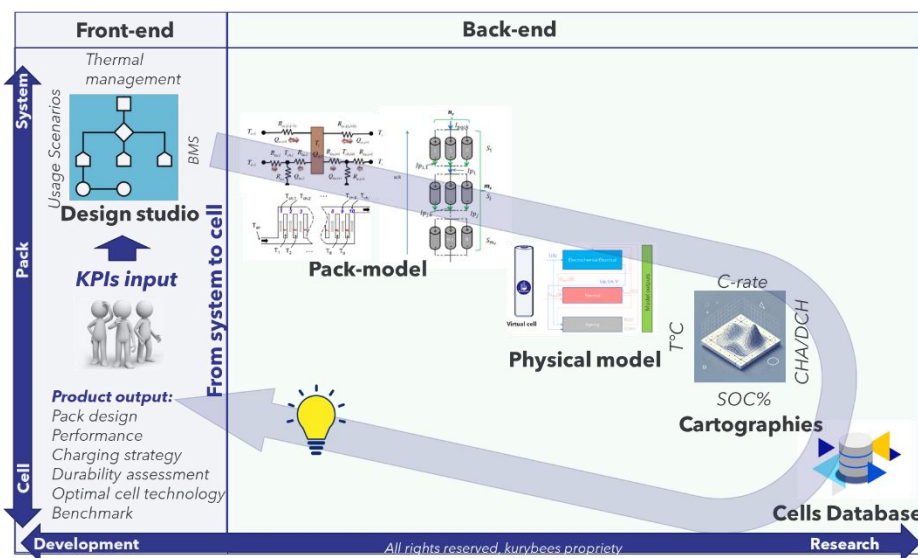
Front-end

Back-end

System

Pack

Cell

Thermal management

Usage Scenarios

BMS

Design studio

KPIs input

From system to cell

Product output:
Pack design
Performance
Charging strategy
Durability assessment
Optimal cell technology
Benchmark

Pack-model

Virtual cell

Physical model

T°C

C-rate

CHA/DCH

SOC%

Cartographies

Cells Database

Development

All rights reserved, kurybees propriety

Research